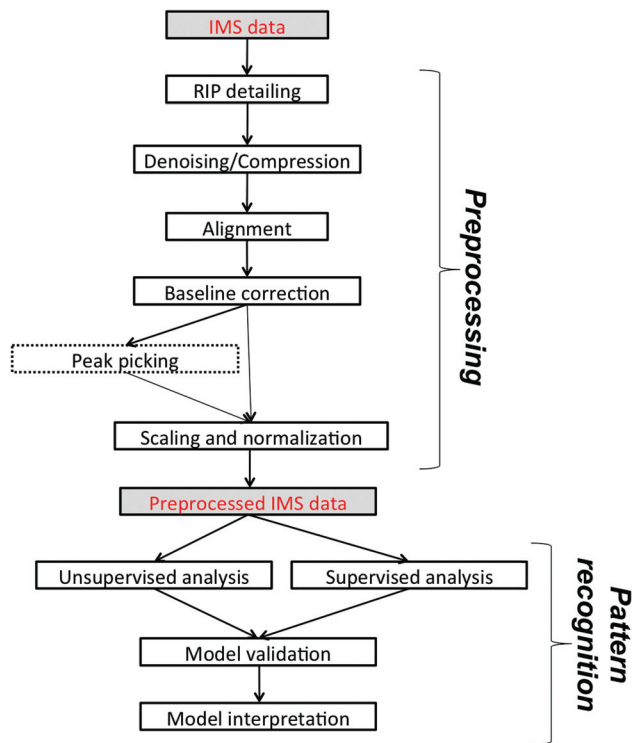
IMS data

RIP detailing

Denoising/Compression

Alignment

Baseline correction

Peak picking

Scaling and normalization

Preprocessing

Preprocessed IMS data

Unsupervised analysis

Supervised analysis

Model validation

Model interpretation

Pattern recognition